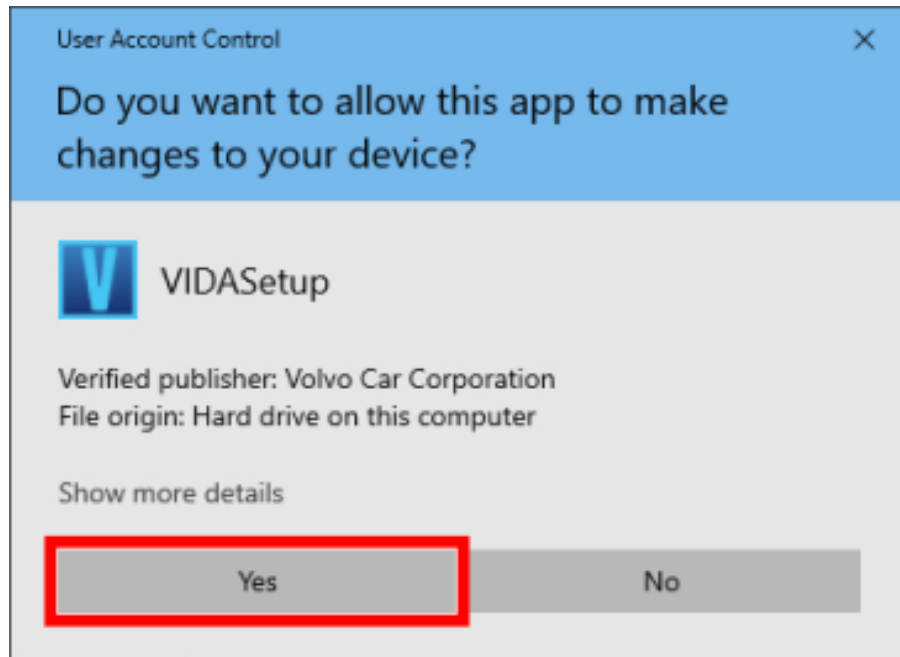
User Account Control
×
Do you want to allow this app to make changes to your device?

V
VIDASetup

Verified publisher: Volvo Car Corporation
File origin: Hard drive on this computer

Show more details

Yes
No